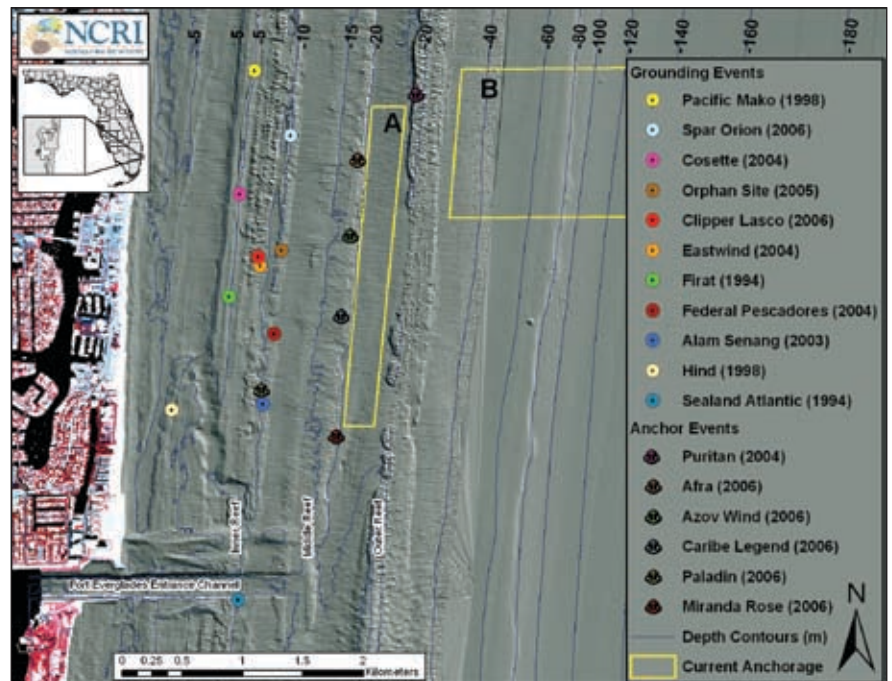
NCRI

-5 -8 -5 -10 -15 -20 -20 -40 -60 -80 -100 -120 -140 -160 -180

A

B

Grounding Events
Pacific Mako (1998)
Spar Orion (2006)
Cosette (2004)
Orphan Site (2005)
Clipper Lasco (2006)
Eastwind (2004)
Firat (1994)
Federal Pescadores (2004)
Alam Senang (2003)
Hind (1998)
Sealand Atlantic (1994)
Anchor Events
Puritan (2004)
Afra (2006)
Azov Wind (2006)
Caribe Legend (2006)
Paladin (2006)
Miranda Rose (2006)
Depth Contours (m)
Current Anchorage

Inner Reef
Middle Reef
Outer Reef

Port Everglades Entrance Channel

0 0.25 0.5 1 1.5 2 Kilometers

N